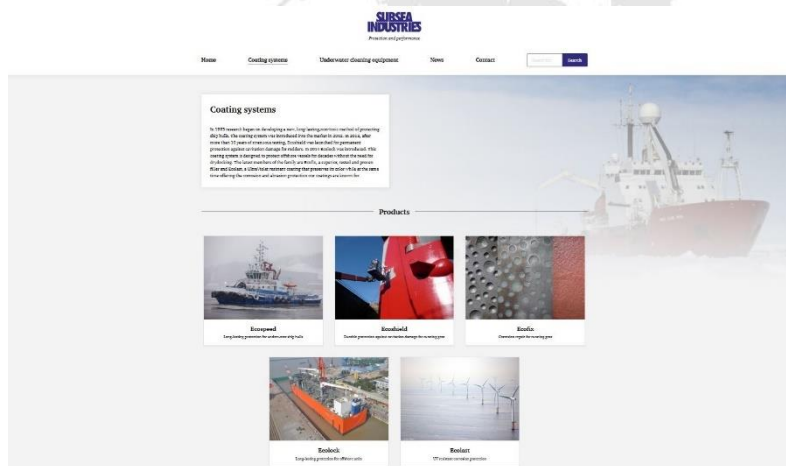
SUBSEA INDUSTRIES
Protection and performance

Home
Coating systems
Underwater cleaning equipment
News
Contact
Search

Coating systems

In 1985 research began on developing a new, long lasting, nontoxic method of protecting ship hulls. The coating system was introduced into the market in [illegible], after more than 10 years of strenuous testing. Ecoshield was launched for permanent protection against corrosion damage for rudders. In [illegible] Ecofix was introduced. This coating system is designed to protect offshore vessels for decades without the need for drydocking. The latest members of the family are Ecofix, a superior, tested and proven filler and Ecolast, a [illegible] resistant coating that preserves its color while at the same time offering the corrosion and abrasion protection our coatings are known for.

Products

Ecospeed
Long lasting protection for underwater ship hulls

Ecoshield
Durable protection against corrosion damage for running gear

Ecofix
Cavitation repair for running gear

Ecolock
Long lasting protection for offshore units

Ecolast
UV resistant corrosion protection